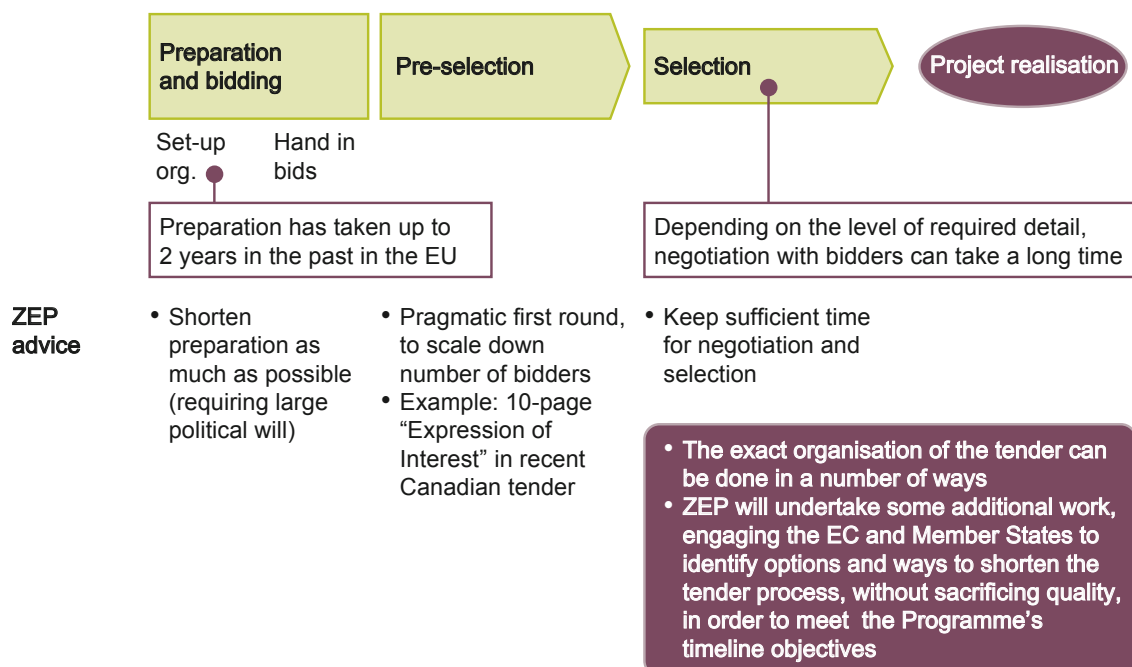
Preparation and bidding

Pre-selection

Selection

Project realisation

Set-up org.

Hand in bids

Preparation has taken up to 2 years in the past in the EU

Depending on the level of required detail, negotiation with bidders can take a long time

ZEP advice

• Shorten preparation as much as possible (requiring large political will)

• Pragmatic first round, to scale down number of bidders
• Example: 10-page "Expression of Interest" in recent Canadian tender

• Keep sufficient time for negotiation and selection

• The exact organisation of the tender can be done in a number of ways
• ZEP will undertake some additional work, engaging the EC and Member States to identify options and ways to shorten the tender process, without sacrificing quality, in order to meet the Programme's timeline objectives